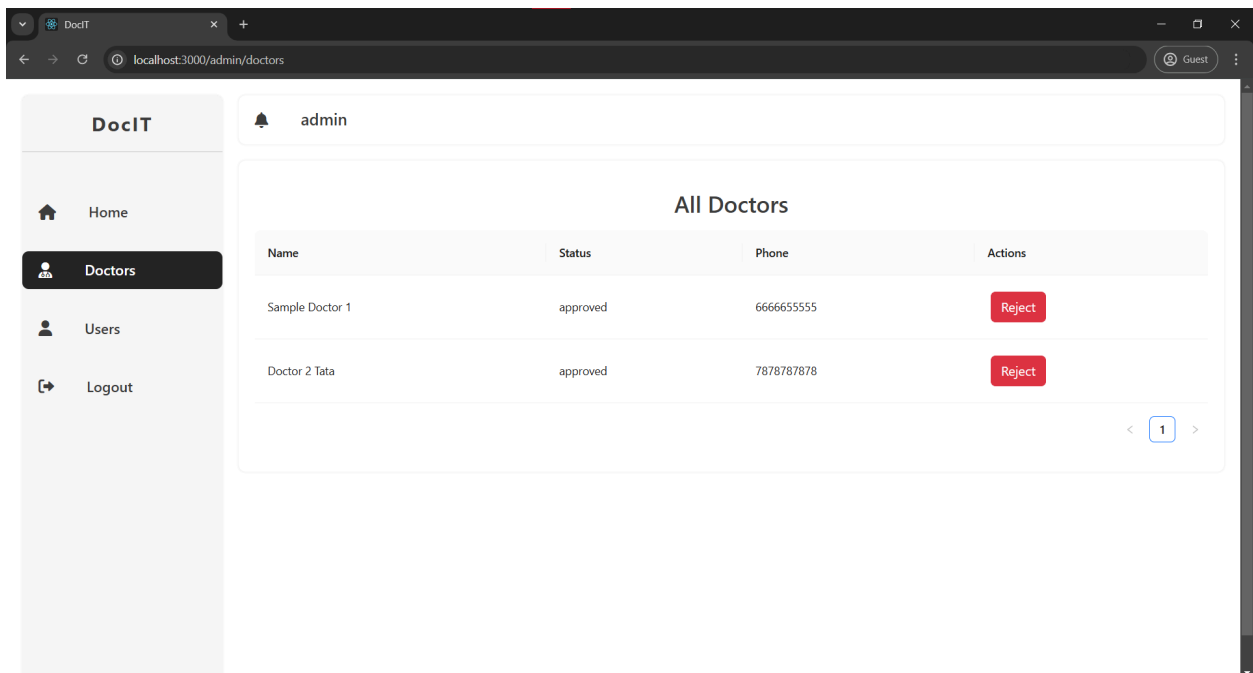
DocIT
localhost:3000/admin/doctors
Guest

DocIT

Home
Doctors
Users
Logout

admin

All Doctors

| Name | Status | Phone | Actions |
|---|---|---|---|
| Sample Doctor 1 | approved | 6666655555 | Reject |
| Doctor 2 Tata | approved | 7878787878 | Reject |

< 1 >